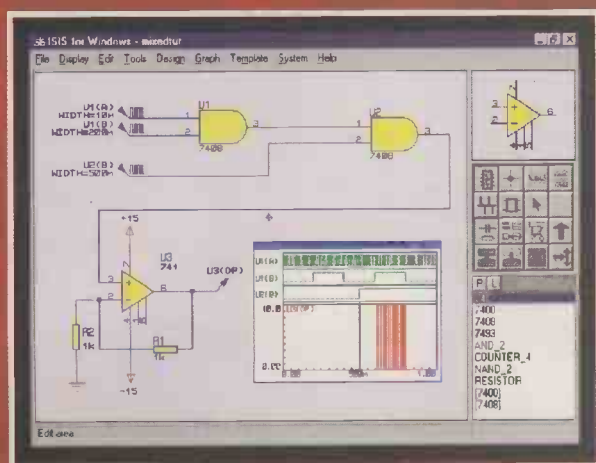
ISIS for Windows - mixedtur

File Display Edit Tools Design Graph Template System Help

U1(A)
WIDTH=10n
U1(B)
WIDTH=220n
U1

7400

U2

7400

U2(B)
WIDTH=500n

+15

U3
741

U3(OP)

R2
1k

R1
1k

-15

U1(A)
U1(B)
U2(B)
10.0 U3(OP)
0.00

3
2
6

P L

7400
7408
7493
AND_2
COUNTER_4
NAND_2
RESISTOR
[7400]
[7408]

Edit area